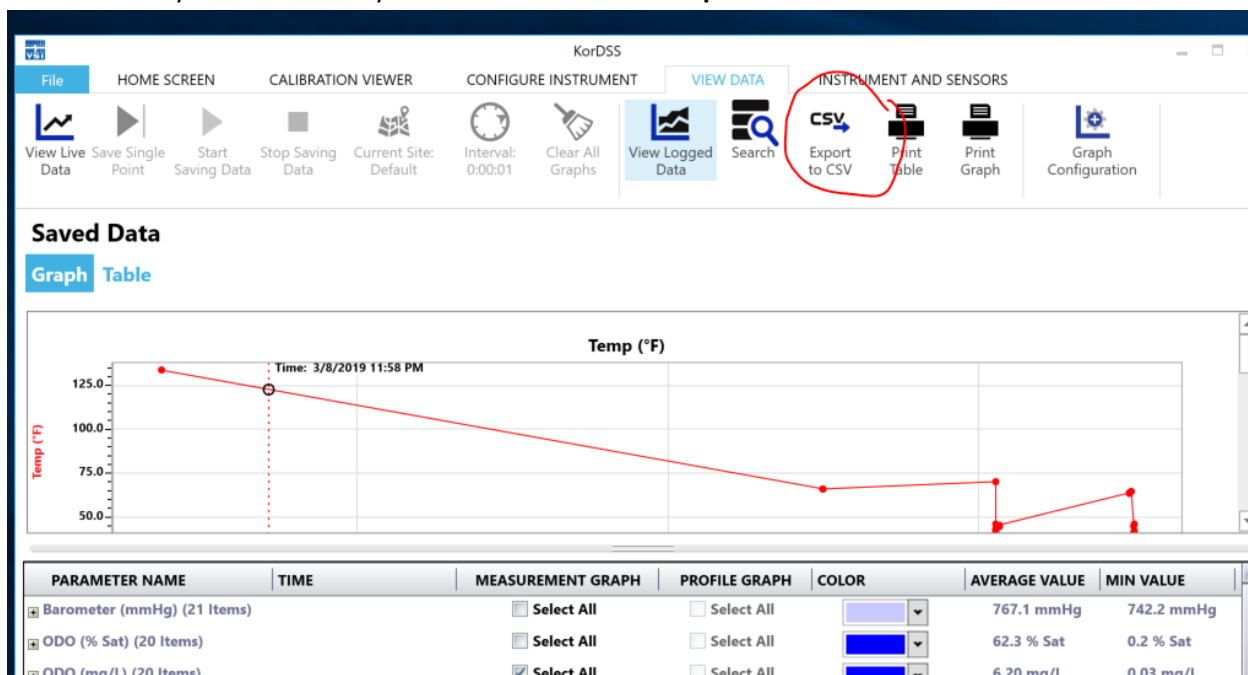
YSI

KorDSS

File HOME SCREEN CALIBRATION VIEWER CONFIGURE INSTRUMENT VIEW DATA INSTRUMENT AND SENSORS

View Live Data
Save Single Point
Start Saving Data
Stop Saving Data
Current Site: Default
Interval: 0:00:01
Clear All Graphs
View Logged Data
Search
CSV
Export to CSV
Print Table
Print Graph
Graph Configuration

Saved Data

Graph Table

Temp (°F)

Time: 3/8/2019 11:58 PM

125.0
100.0
75.0
50.0

Temp (°F)

| PARAMETER NAME | TIME | MEASUREMENT GRAPH | PROFILE GRAPH | COLOR | AVERAGE VALUE | MIN VALUE |
|---|---|---|---|---|---|---|
| Barometer (mmHg) (21 Items) | | Select All | Select All | | 767.1 mmHg | 742.2 mmHg |
| ODO (% Sat) (20 Items) | | Select All | Select All | | 62.3 % Sat | 0.2 % Sat |
| ODO (mg/L) (20 Items) | | Select All | Select All | | 6.20 mg/L | 0.03 mg/L |